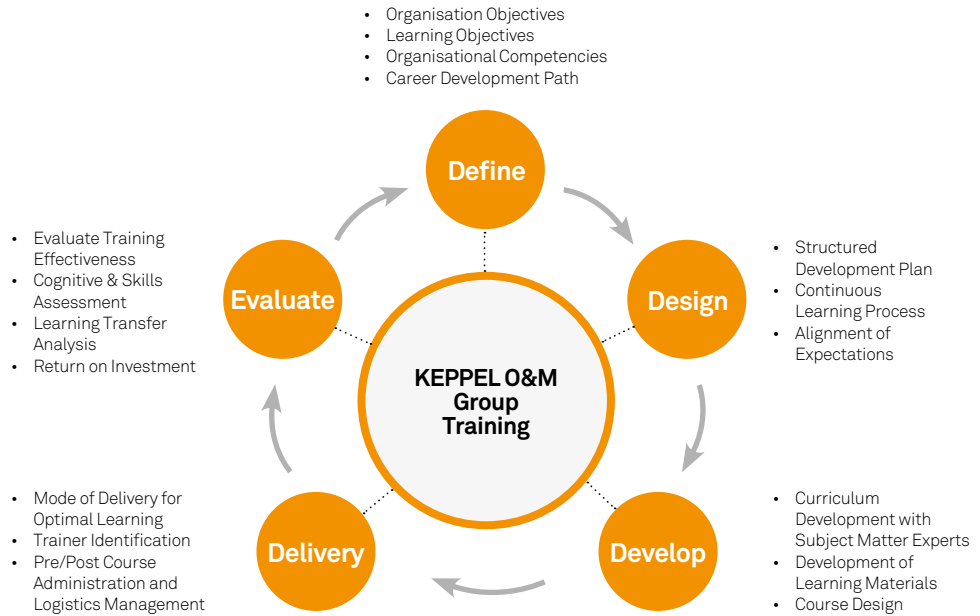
• Organisation Objectives
• Learning Objectives
• Organisational Competencies
• Career Development Path

Define

• Evaluate Training Effectiveness
• Cognitive & Skills Assessment
• Learning Transfer Analysis
• Return on Investment

Evaluate

Design

• Structured Development Plan
• Continuous Learning Process
• Alignment of Expectations

KEPPEL O&M Group Training

• Mode of Delivery for Optimal Learning
• Trainer Identification
• Pre/Post Course Administration and Logistics Management

Delivery

Develop

• Curriculum Development with Subject Matter Experts
• Development of Learning Materials
• Course Design